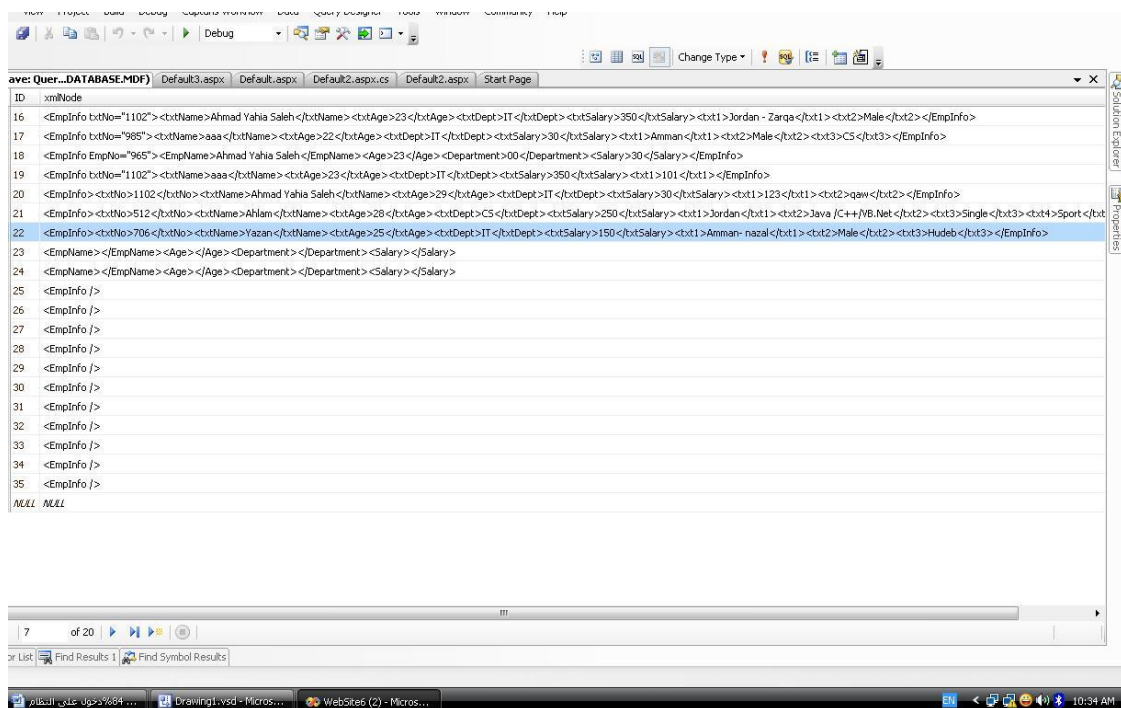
View Project Build Debug Captures Workflow Data Query Designer Tools Window Community Help

Debug

Change Type

ave: Quer...DATABASE.MDF) | Default3.aspx | Default.aspx | Default2.aspx.cs | Default2.aspx | Start Page

| ID | xmlNode |
|---|---|
| 16 | <EmpInfo txtNo="1102"><txtName>Ahmad Yahia Saleh</txtName><txtAge>23</txtAge><txtDept>IT</txtDept><txtSalary>350</txtSalary><txt1>Jordan - Zarqa</txt1><txt2>Male</txt2></EmpInfo> |
| 17 | <EmpInfo txtNo="985"><txtName>aaa</txtName><txtAge>22</txtAge><txtDept>IT</txtDept><txtSalary>30</txtSalary><txt1>Amman</txt1><txt2>Male</txt2><txt3>CS</txt3></EmpInfo> |
| 18 | <EmpInfo EmpNo="965"><EmpName>Ahmad Yahia Saleh</EmpName><Age>23</Age><Department>00</Department><Salary>30</Salary></EmpInfo> |
| 19 | <EmpInfo txtNo="1102"><txtName>aaa</txtName><txtAge>23</txtAge><txtDept>IT</txtDept><txtSalary>350</txtSalary><txt1>101</txt1></EmpInfo> |
| 20 | <EmpInfo><txtNo>1102</txtNo><txtName>Ahmad Yahia Saleh</txtName><txtAge>29</txtAge><txtDept>IT</txtDept><txtSalary>30</txtSalary><txt1>123</txt1><txt2>qaw</txt2></EmpInfo> |
| 21 | <EmpInfo><txtNo>512</txtNo><txtName>Ahlam</txtName><txtAge>28</txtAge><txtDept>CS</txtDept><txtSalary>250</txtSalary><txt1>Jordan</txt1><txt2>Java /C++/VB.Net</txt2><txt3>Single</txt3><txt4>Sport</txt |
| 22 | <EmpInfo><txtNo>706</txtNo><txtName>Yazan</txtName><txtAge>25</txtAge><txtDept>IT</txtDept><txtSalary>150</txtSalary><txt1>Amman- nazal</txt1><txt2>Male</txt2><txt3>Hudeb</txt3></EmpInfo> |
| 23 | <EmpName></EmpName><Age></Age><Department></Department><Salary></Salary> |
| 24 | <EmpName></EmpName><Age></Age><Department></Department><Salary></Salary> |
| 25 | <EmpInfo /> |
| 26 | <EmpInfo /> |
| 27 | <EmpInfo /> |
| 28 | <EmpInfo /> |
| 29 | <EmpInfo /> |
| 30 | <EmpInfo /> |
| 31 | <EmpInfo /> |
| 32 | <EmpInfo /> |
| 33 | <EmpInfo /> |
| 34 | <EmpInfo /> |
| 35 | <EmpInfo /> |
| NULL | NULL |

Solution Explorer
Properties

7 of 20

or List | Find Results 1 | Find Symbol Results

تحول على النظام %84... | Drawing1.vsd - Micros... | WebSite6 (2) - Micros...

EN 10:34 AM